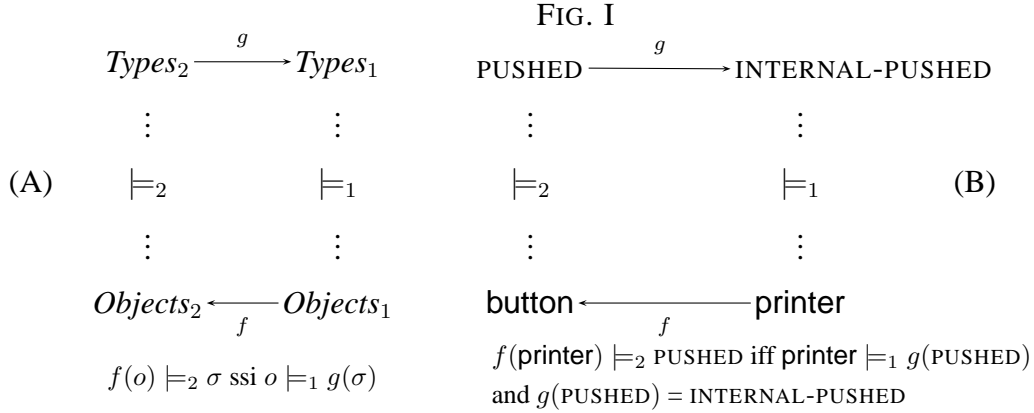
FIG. I

(A)

$Types_2 \xrightarrow{g} Types_1$

$\vdots \qquad \vdots$

$\models_2 \qquad \models_1$

$\vdots \qquad \vdots$

$Objects_2 \xleftarrow[f]{} Objects_1$

$f(o) \models_2 \sigma$ ssi $o \models_1 g(\sigma)$

(B)

PUSHED $\xrightarrow{g}$ INTERNAL-PUSHED

$\vdots \qquad \vdots$

$\models_2 \qquad \models_1$

$\vdots \qquad \vdots$

button $\xleftarrow[f]{}$ printer

$f$(printer) $\models_2$ PUSHED iff printer $\models_1 g$(PUSHED) and $g$(PUSHED) = INTERNAL-PUSHED